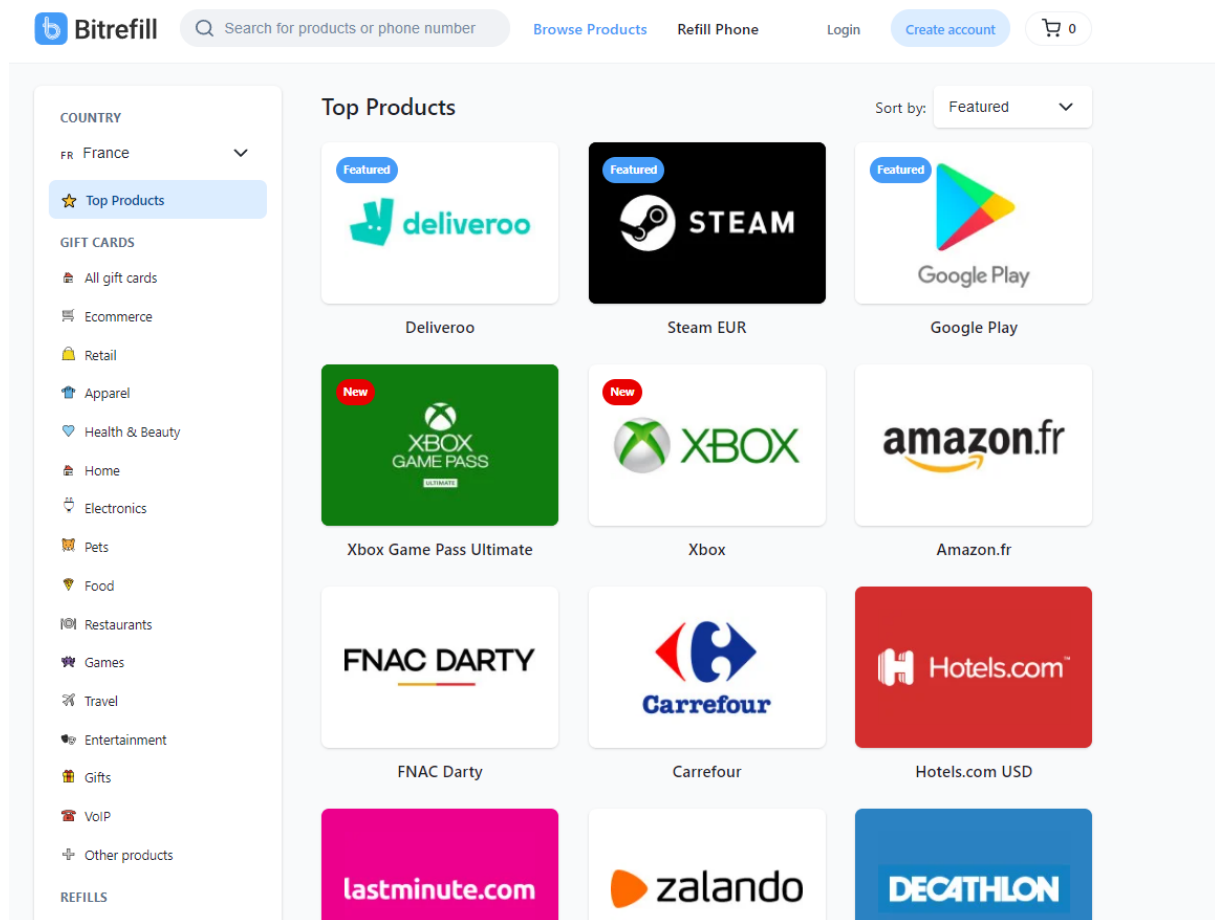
Bitrefill
Search for products or phone number
Browse Products
Refill Phone
Login
Create account
0

COUNTRY
FR France
Top Products
GIFT CARDS
All gift cards
Ecommerce
Retail
Apparel
Health & Beauty
Home
Electronics
Pets
Food
Restaurants
Games
Travel
Entertainment
Gifts
VoIP
Other products
REFILLS

Top Products
Sort by: Featured

Featured
deliveroo
Deliveroo

Featured
STEAM
Steam EUR

Featured
Google Play
Google Play

New
XBOX GAME PASS ULTIMATE
Xbox Game Pass Ultimate

New
XBOX
Xbox

amazon.fr
Amazon.fr

FNAC DARTY
FNAC Darty

Carrefour
Carrefour

Hotels.com
Hotels.com USD

lastminute.com

zalando

DECATHLON